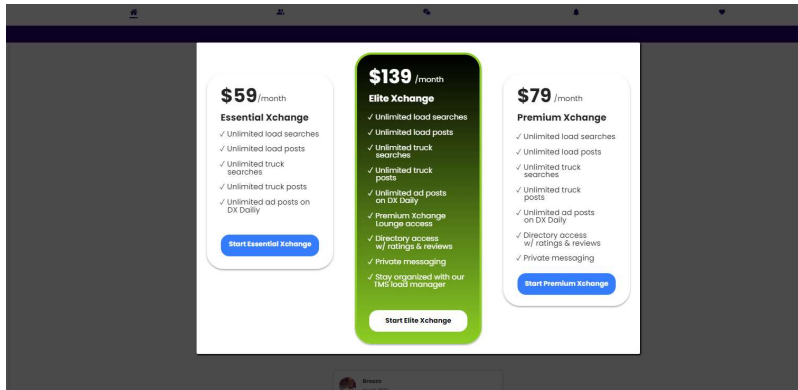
$59/month

Essential Xchange

✓ Unlimited load searches
✓ Unlimited load posts
✓ Unlimited truck searches
✓ Unlimited truck posts
✓ Unlimited ad posts on DX Daily

Start Essential Xchange

$139 /month

Elite Xchange

✓ Unlimited load searches
✓ Unlimited load posts
✓ Unlimited truck searches
✓ Unlimited truck posts
✓ Unlimited ad posts on DX Daily
✓ Premium Xchange Lounge access
✓ Directory access w/ ratings & reviews
✓ Private messaging
✓ Stay organized with our TMS load manager

Start Elite Xchange

$79 /month

Premium Xchange

✓ Unlimited load searches
✓ Unlimited load posts
✓ Unlimited truck searches
✓ Unlimited truck posts
✓ Unlimited ad posts on DX Daily
✓ Directory access w/ ratings & reviews
✓ Private messaging

Start Premium Xchange

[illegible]